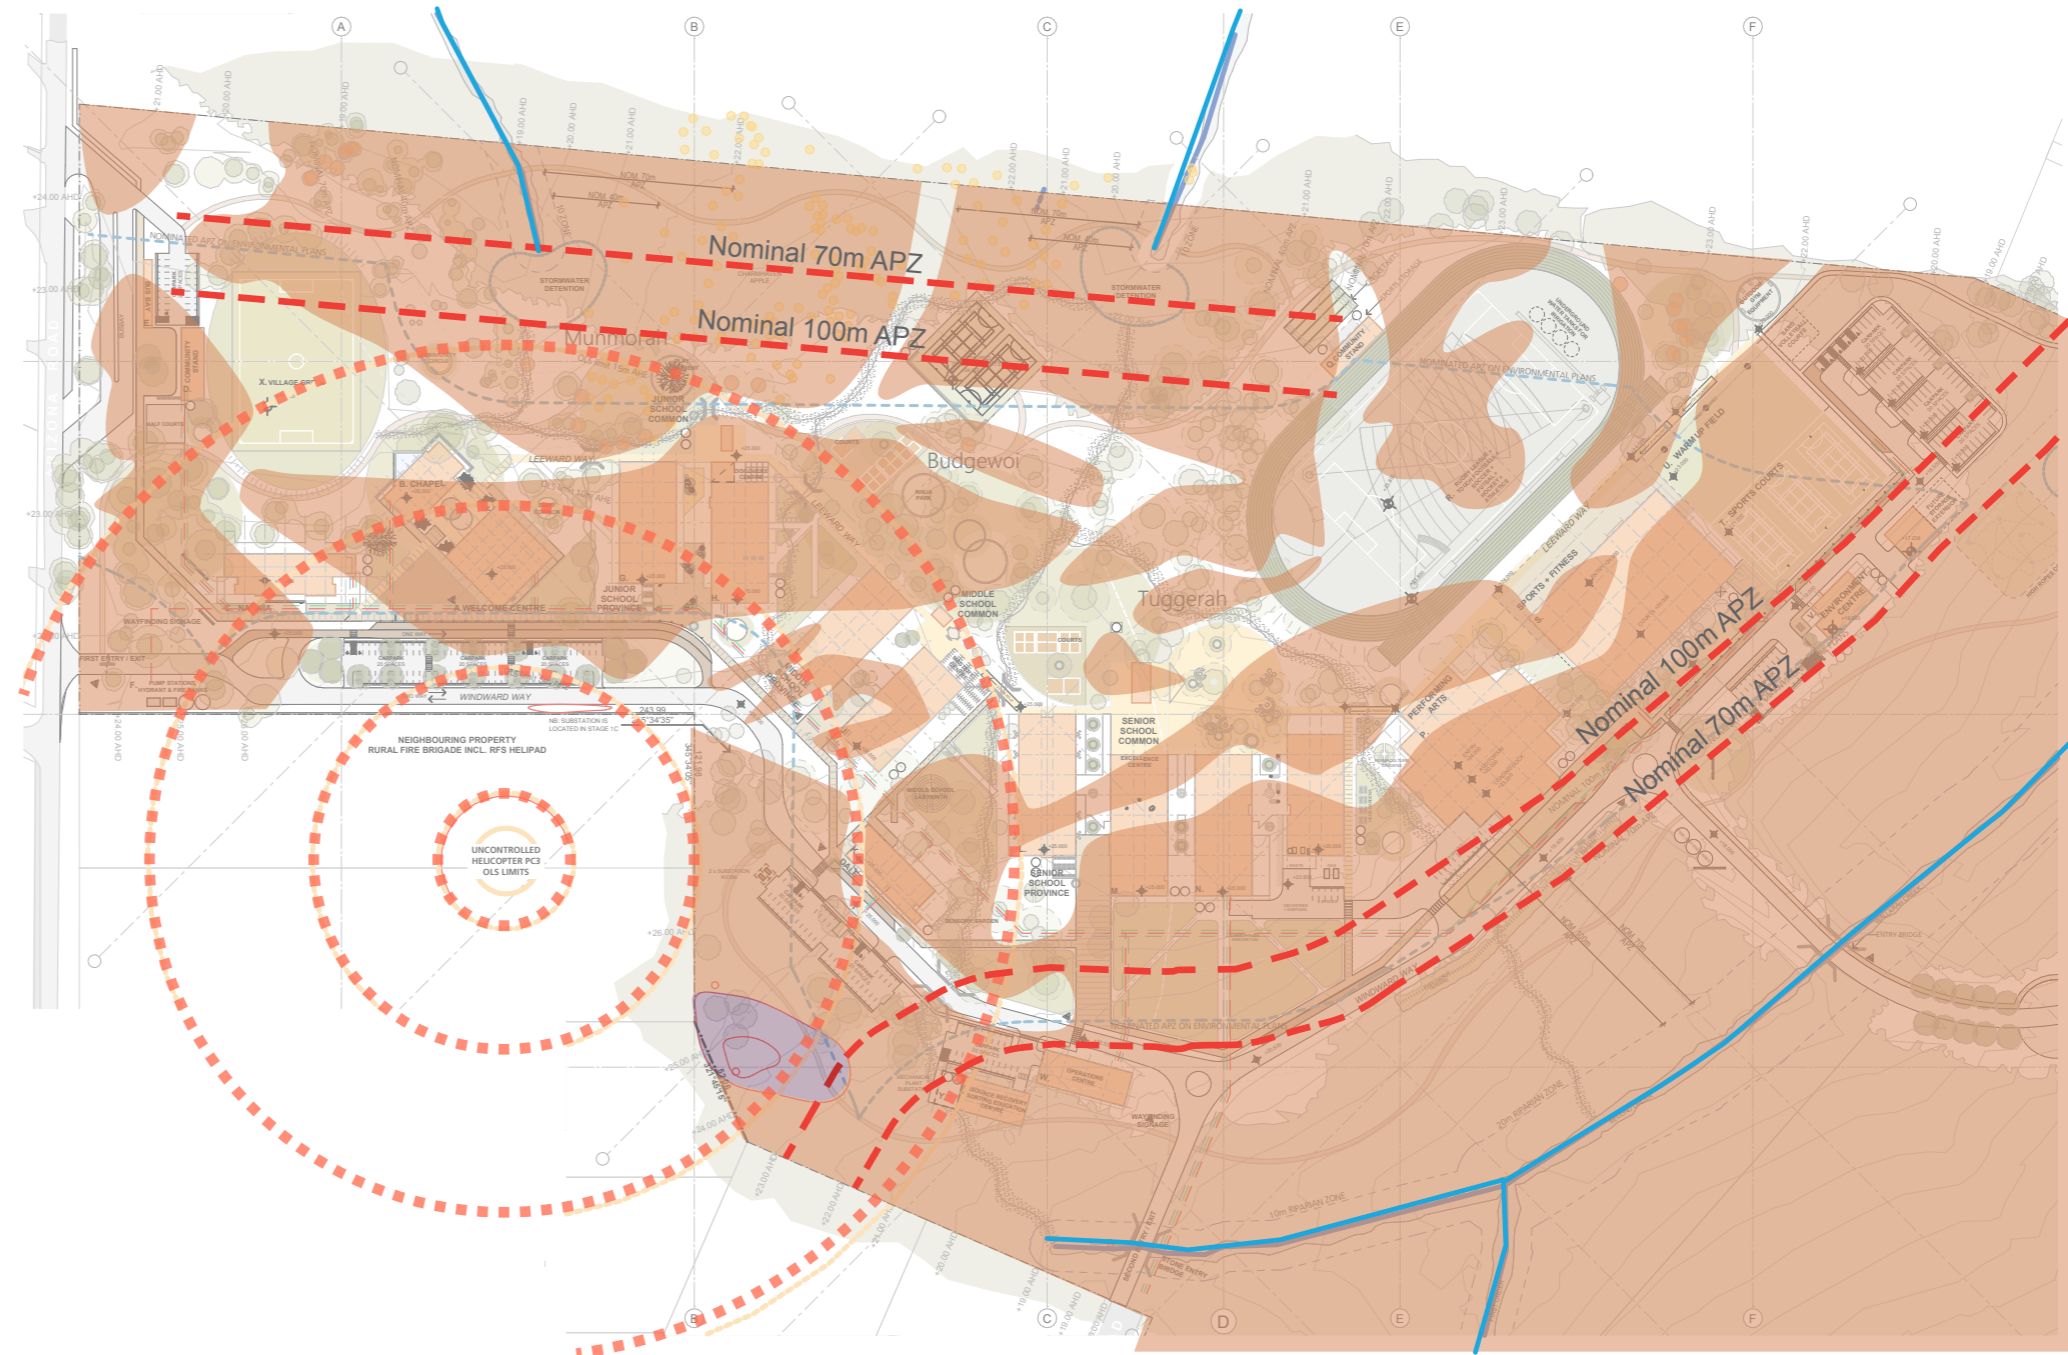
A
B
C
E
F
Nominal 70m APZ
Nominal 100m APZ
Munmorah
Budgewoi
Tuggerah
Nominal 100m APZ
Nominal 70m APZ
STORMWATER DETENTION
STORMWATER DETENTION
X. VILLAGE GREEN
JUNIOR SCHOOL COMMON
B. CHAPEL
LEEWARD WAY
JUNIOR SCHOOL PROVINCE
A. WELCOME CENTRE
MIDDLE SCHOOL COMMON
SENIOR SCHOOL COMMON
SENIOR SCHOOL PROVINCE
WINDWARD WAY
NEIGHBOURING PROPERTY
RURAL FIRE BRIGADE INCL. RFS HELIPAD
UNCONTROLLED HELICOPTER PC3 OLS LIMITS
WAYFINDING SIGNAGE
FIRST ENTRY / EXIT
PERFORMING ARTS
SPORTS + FITNESS
SPORTS COURTS
WARM UP FIELD
ENVIRONMENT CENTRE
OPERATIONS CENTRE
WAYFINDING SIGNAGE
NOMINATED APZ ON ENVIRONMENTAL PLANS
NOMINATED APZ ON ENVIRONMENTAL PLANS
NOMINATED APZ ON ENVIRONMENTAL PLANS
10m RIPARIAN ZONE
20m RIPARIAN ZONE
D
D